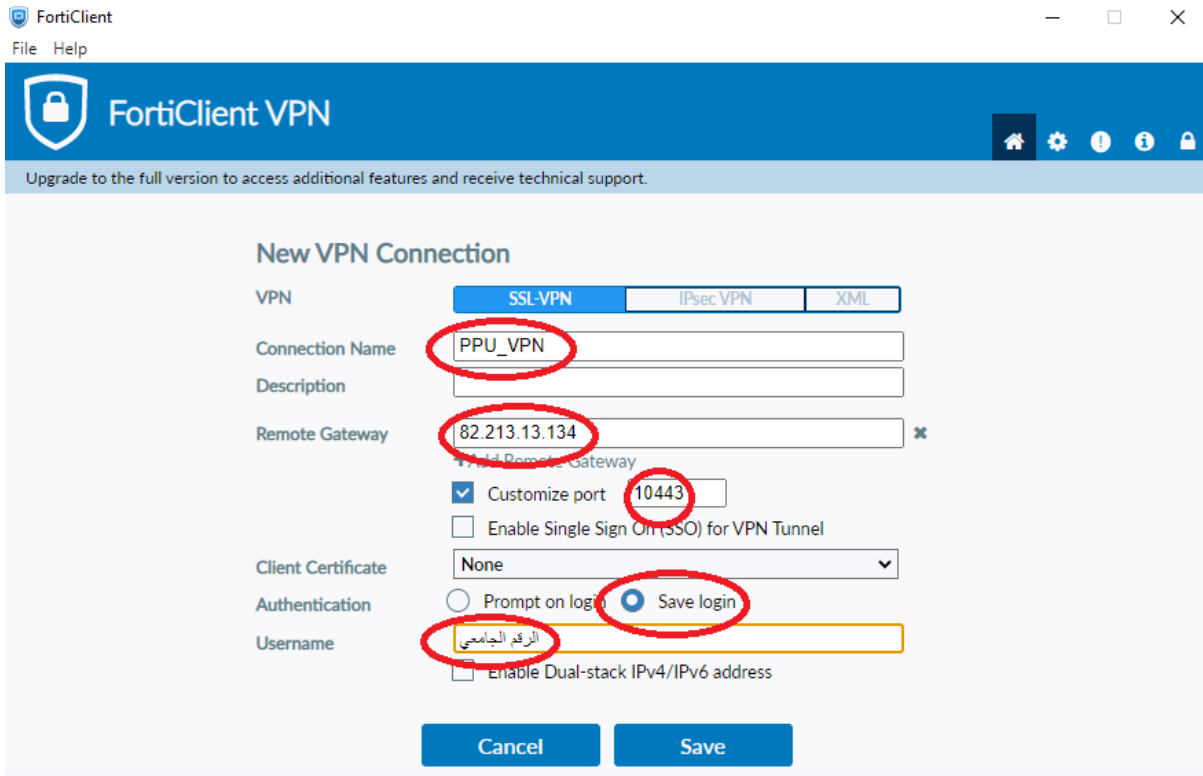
FortiClient

File Help

FortiClient VPN

Upgrade to the full version to access additional features and receive technical support.

New VPN Connection

VPN SSL-VPN IPsec VPN XML

Connection Name PPU_VPN

Description

Remote Gateway 82.213.13.134

+Add Remote Gateway

Customize port 10443

Enable Single Sign On (SSO) for VPN Tunnel

Client Certificate None

Authentication Prompt on login Save login

Username الرقم الجامعي

Enable Dual-stack IPv4/IPv6 address

Cancel Save